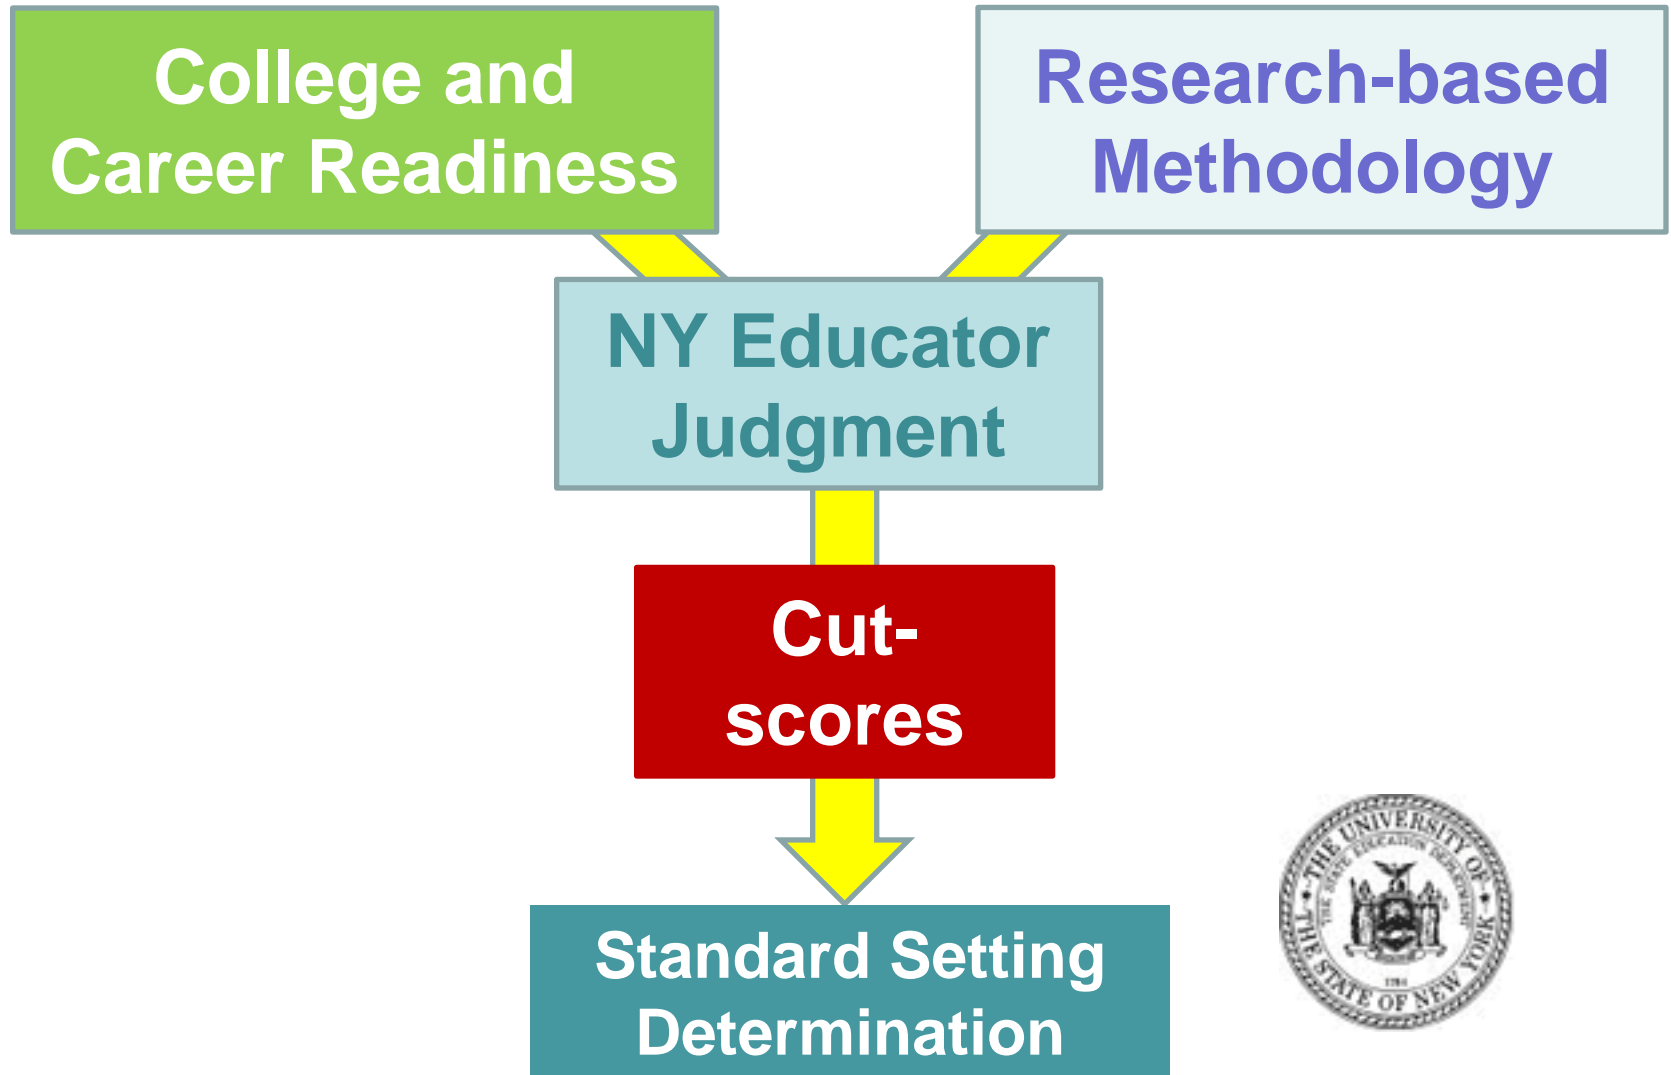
College and Career Readiness

Research-based Methodology

NY Educator Judgment

Cut-scores

Standard Setting Determination

THE UNIVERSITY OF THE STATE OF NEW YORK

THE STATE EDUCATION DEPARTMENT

1784